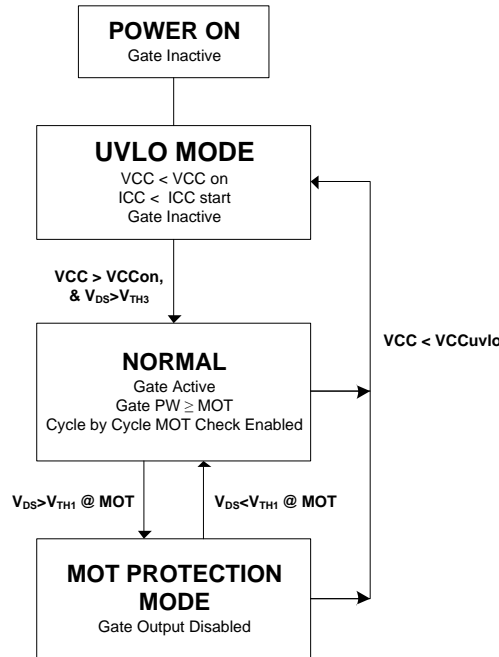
POWER ON
Gate Inactive

UVLO MODE
VCC < VCC on
ICC < ICC start
Gate Inactive

VCC > VCCon,
& $V_{DS}$>$V_{TH3}$

NORMAL
Gate Active
Gate PW $\geq$ MOT
Cycle by Cycle MOT Check Enabled

VCC < VCCuvlo

$V_{DS}$>$V_{TH1}$ @ MOT

$V_{DS}$<$V_{TH1}$ @ MOT

MOT PROTECTION MODE
Gate Output Disabled